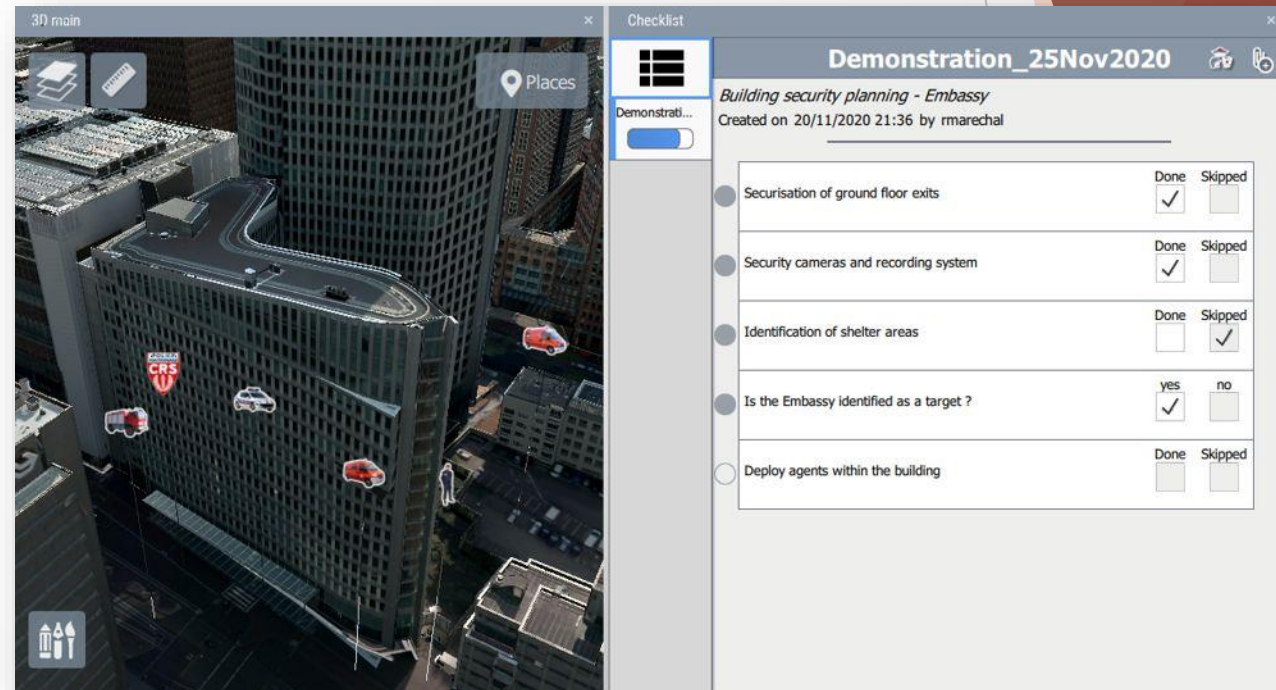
3D main
×
Places
CRS
Checklist
×
Demonstrati...
Demonstration_25Nov2020
Building security planning - Embassy
Created on 20/11/2020 21:36 by rmarechal

| | Done | Skipped |
|---|---|---|
| Securisation of ground floor exits | ✓ | |
| Security cameras and recording system | ✓ | |
| Identification of shelter areas | | ✓ |

| | yes | no |
|---|---|---|
| Is the Embassy identified as a target ? | ✓ | |

| | Done | Skipped |
|---|---|---|
| Deploy agents within the building | | |